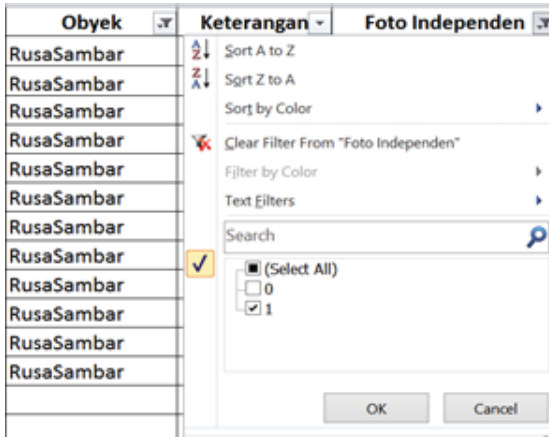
| Obyek | Keterangan | Foto Independen |
|---|---|---|
| RusaSambar | | |
| RusaSambar | | |
| RusaSambar | | |
| RusaSambar | | |
| RusaSambar | | |
| RusaSambar | | |
| RusaSambar | | |
| RusaSambar | | |
| RusaSambar | | |
| RusaSambar | | |
| RusaSambar | | |
| RusaSambar | | |

Sort A to Z
Sort Z to A
Sort by Color
Clear Filter From "Foto Independen"
Filter by Color
Text Filters
Search
(Select All)
0
1
OK
Cancel